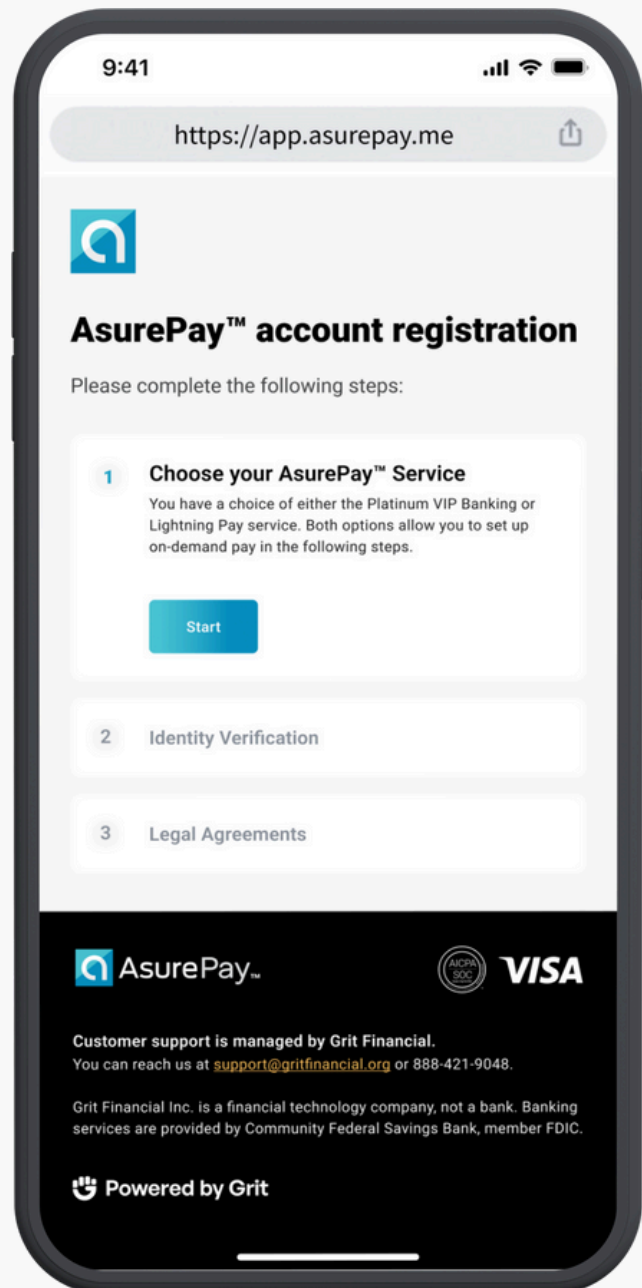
9:41

https://app.asurepay.me

AsurePay™ account registration

Please complete the following steps:

1 Choose your AsurePay™ Service
You have a choice of either the Platinum VIP Banking or Lightning Pay service. Both options allow you to set up on-demand pay in the following steps.

Start

2 Identity Verification

3 Legal Agreements

AsurePay™

AICPA SOC

VISA

Customer support is managed by Grit Financial.
You can reach us at support@gritfinancial.org or 888-421-9048.

Grit Financial Inc. is a financial technology company, not a bank. Banking services are provided by Community Federal Savings Bank, member FDIC.

Powered by Grit